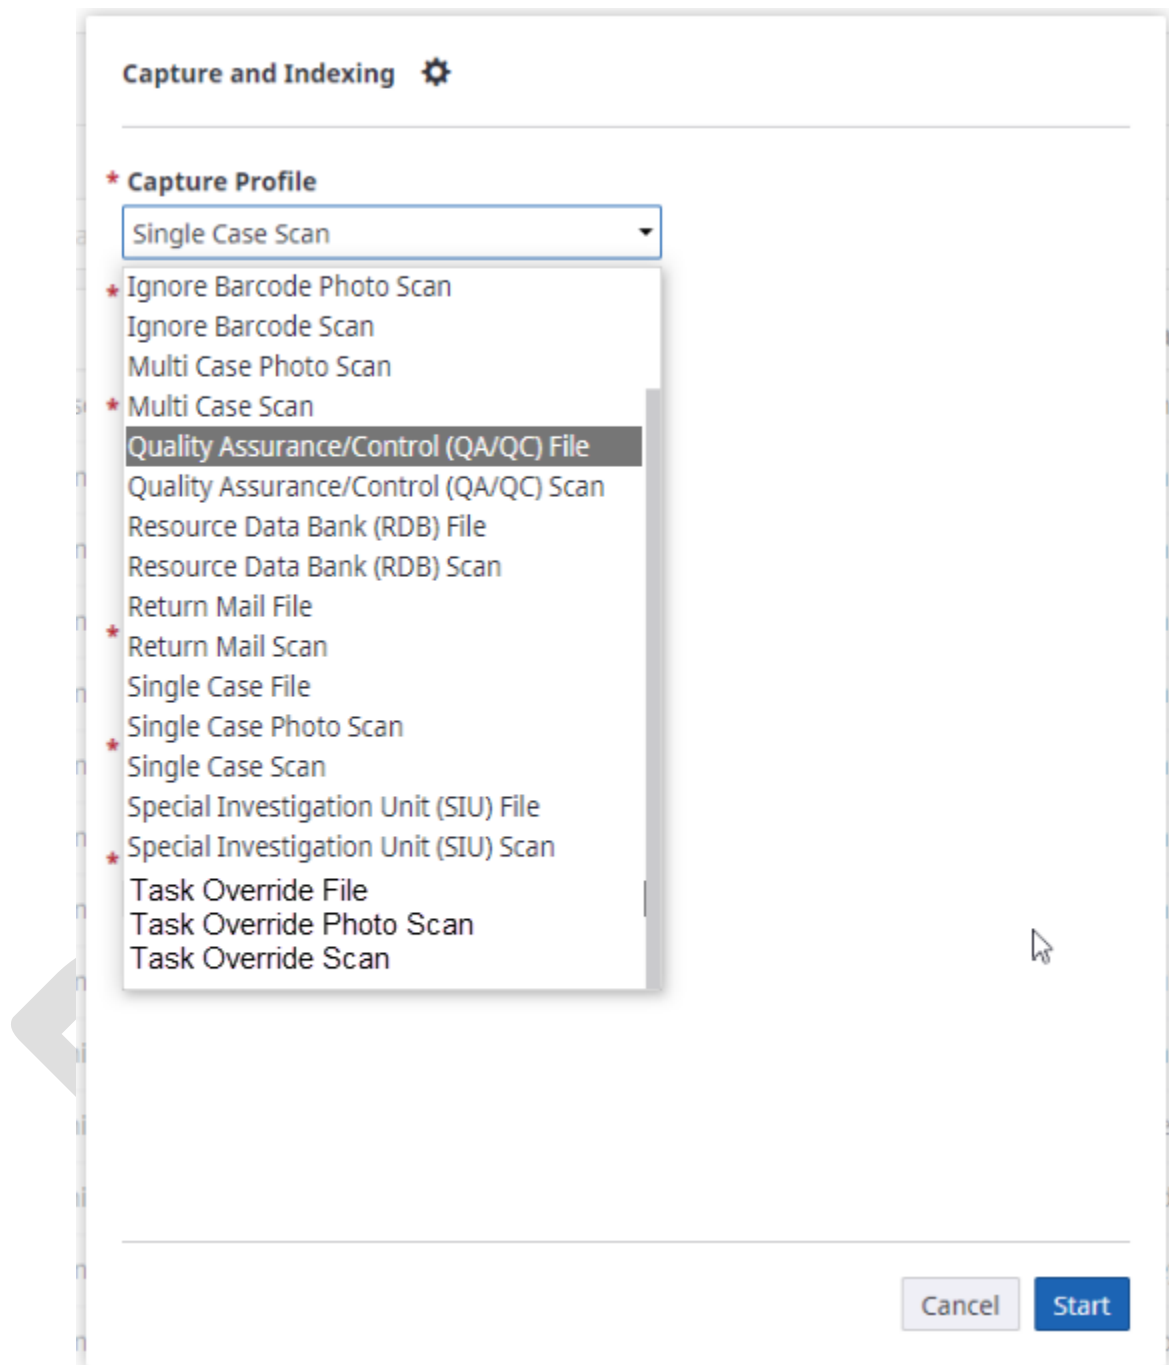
Capture and Indexing

* Capture Profile

Single Case Scan

Ignore Barcode Photo Scan
Ignore Barcode Scan
Multi Case Photo Scan
Multi Case Scan
Quality Assurance/Control (QA/QC) File
Quality Assurance/Control (QA/QC) Scan
Resource Data Bank (RDB) File
Resource Data Bank (RDB) Scan
Return Mail File
Return Mail Scan
Single Case File
Single Case Photo Scan
Single Case Scan
Special Investigation Unit (SIU) File
Special Investigation Unit (SIU) Scan
Task Override File
Task Override Photo Scan
Task Override Scan

Cancel Start